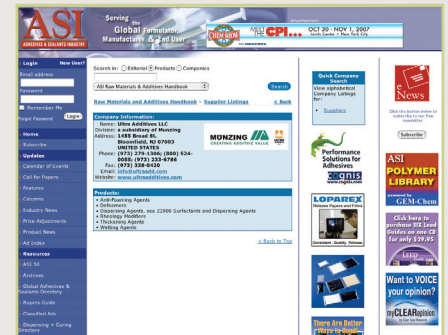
ASI
ADHESIVES & SEALANTS INDUSTRY

Serving the Global Formulator, Manufacturer & End User

Advertisement
CHEM SHOW
MEET THE CPI...
OCT 20 - NOV 1, 2007
Javits Center • New York City

Login
New User?
Email address
Password
Remember Me
Forgot Password
Login

Home
Subscribe
Updates
Calendar of Events
Call for Papers
Features
Columns
Industry News
Price Adjustments
Product News
Ad Index
Resources
ASI 50
Archives
Global Adhesives & Sealants Directory
Buyers Guide
Classified Ads
Dispensing + Curing Directory

Search in: Editorial Products Companies
All Raw Materials & Additives Handbook
Search

Raw Materials and Additives Handbook > Supplier Listings
< Back

Company Information:
Name: Ultra Additives LLC
Division: a subsidiary of Munzing
Address: 1455 Broad St.
Bloomfield, NJ 07003
UNITED STATES
Phone: (973) 279-1306; (800) 534-0085; (973) 233-6786
Fax: (973) 338-0420
Email: info@ultraadd.com
Website: www.ultraadditives.com

MUNZING
CREATIVE ADDITIVE VALUE

Products:
• Anti-Foaming Agents
• Defoamers
• Dispersing Agents, see 22980 Surfactants and Dispersing Agents
• Rheology Modifiers
• Thickening Agents
• Wetting Agents

< Back to Top

Quick Company Search
View alphabetical Company Listings for:
Suppliers

Performance Solutions for Adhesives
cognis
www.cognis.com

LOPAREX
Release Papers and Films
Commitment. Quality. Release.

There Are Better

eNews
Click the button below to subscribe to our free newsletter.
Subscribe

ASI
POLYMER LIBRARY
powered by GEM-Chem

Click here to purchase SIS Lead Guides on one CD for only $29.95

Want to VOICE your opinion?
myCLEARopinion